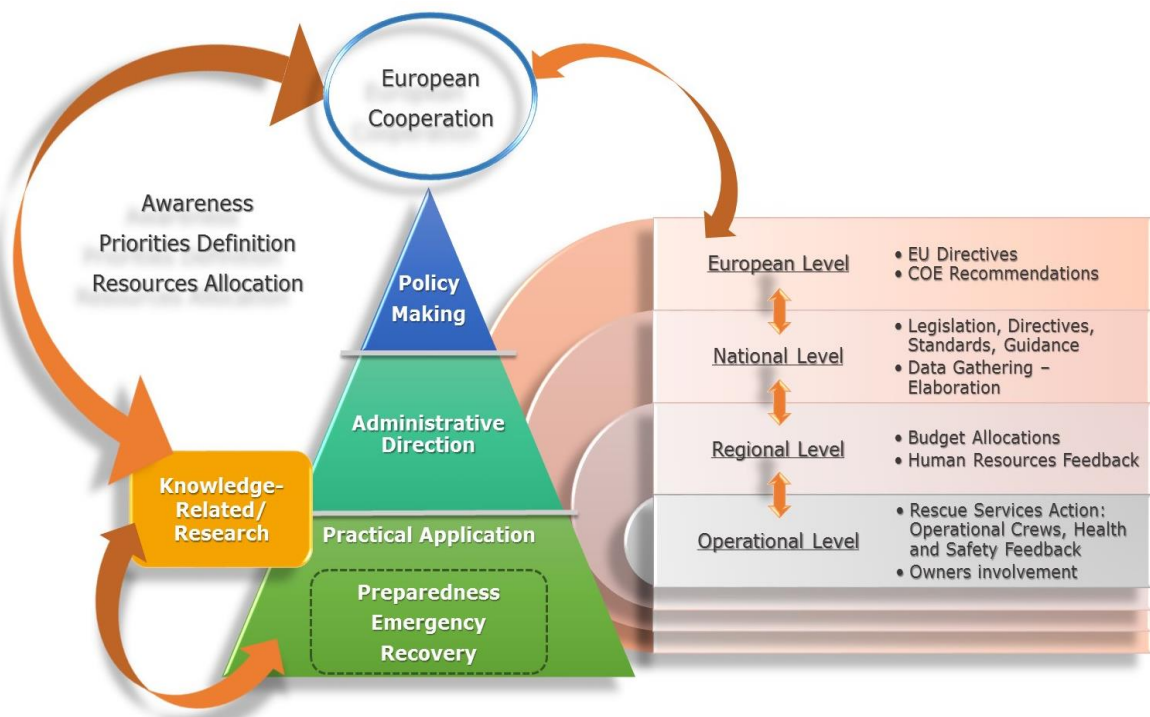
European Cooperation

Awareness
Priorities Definition
Resources Allocation

Policy Making

Administrative Direction

Knowledge-Related/ Research

Practical Application

Preparedness
Emergency
Recovery

European Level
• EU Directives
• COE Recommendations

National Level
• Legislation, Directives, Standards, Guidance
• Data Gathering – Elaboration

Regional Level
• Budget Allocations
• Human Resources Feedback

Operational Level
• Rescue Services Action: Operational Crews, Health and Safety Feedback
• Owners involvement